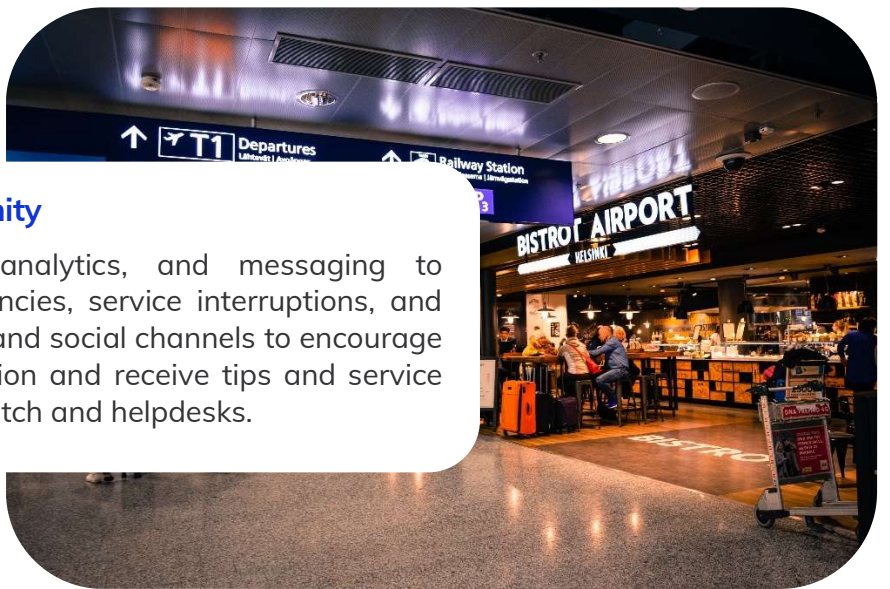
T1 Departures
Lähtevät | Avgångar
Railway Station
3

nity

analytics, and messaging to ncies, service interruptions, and and social channels to encourage ion and receive tips and service tch and helpdesks.

BISTRO AIRPORT
HELSINKI
BISTRO